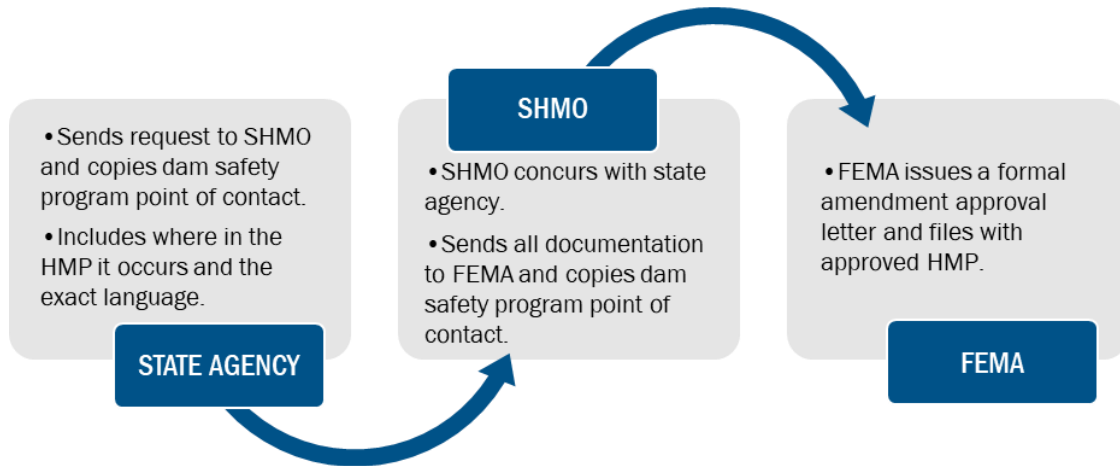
•Sends request to SHMO and copies dam safety program point of contact.

•Includes where in the HMP it occurs and the exact language.

STATE AGENCY

SHMO

•SHMO concurs with state agency.

•Sends all documentation to FEMA and copies dam safety program point of contact.

•FEMA issues a formal amendment approval letter and files with approved HMP.

FEMA